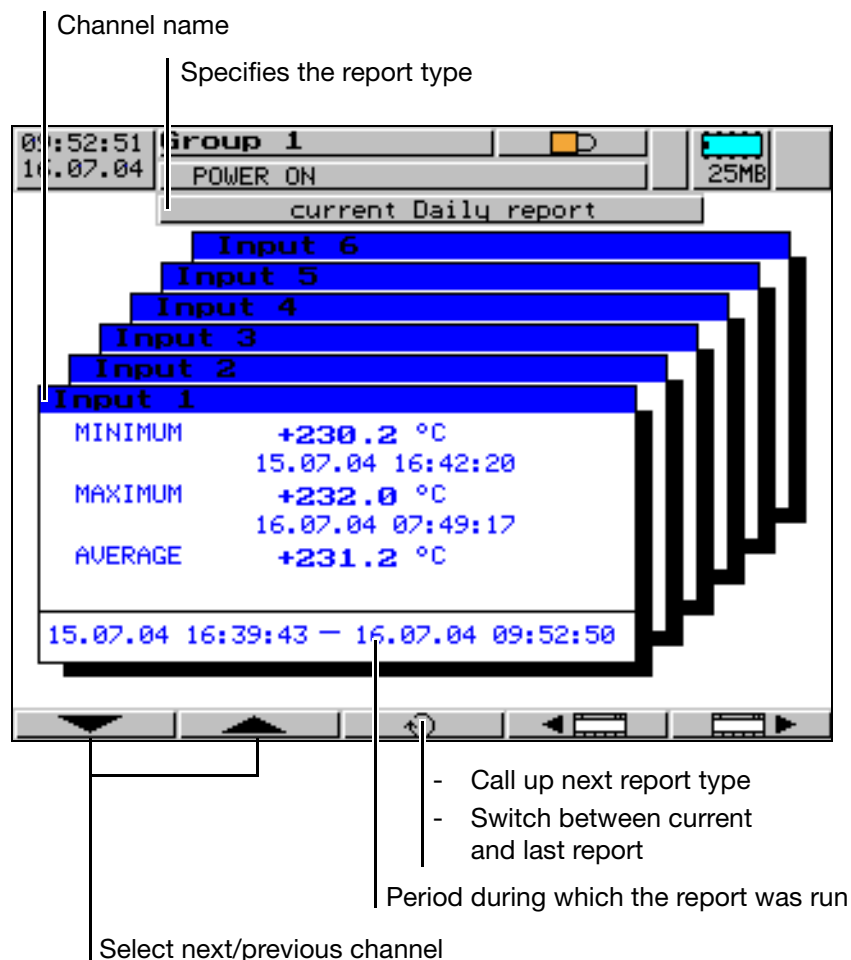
Channel name

Specifies the report type

09:52:51 16.07.04 Group 1

POWER ON

25MB

current Daily report

Input 6

Input 5

Input 4

Input 3

Input 2

Input 1

MINIMUM +230.2 °C
15.07.04 16:42:20

MAXIMUM +232.0 °C
16.07.04 07:49:17

AVERAGE +231.2 °C

15.07.04 16:39:43 — 16.07.04 09:52:50

- Call up next report type
- Switch between current and last report

Period during which the report was run

Select next/previous channel